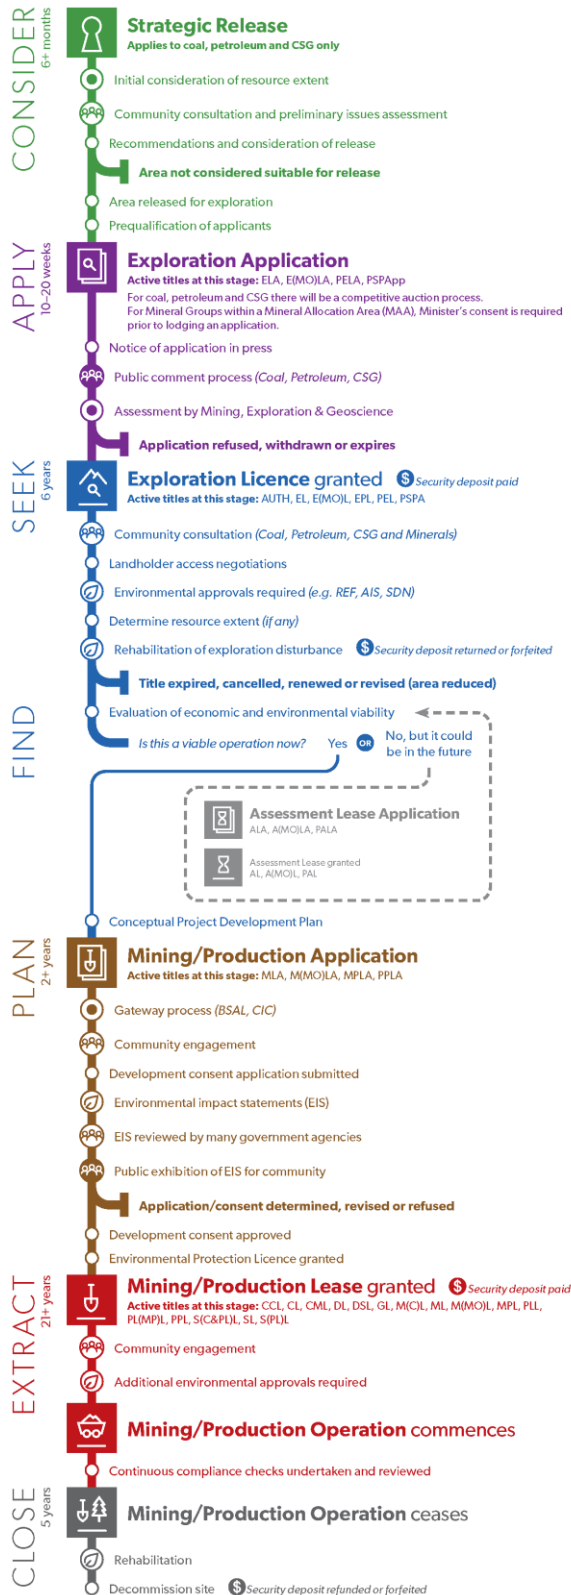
CONSIDER
6+ months

Strategic Release
Applies to coal, petroleum and CSG only

Initial consideration of resource extent

Community consultation and preliminary issues assessment

Recommendations and consideration of release

Area not considered suitable for release

Area released for exploration

Prequalification of applicants

APPLY
10–20 weeks

Exploration Application
Active titles at this stage: ELA, E(MO)LA, PELA, PSPApp
For coal, petroleum and CSG there will be a competitive auction process.
For Mineral Groups within a Mineral Allocation Area (MAA), Minister's consent is required prior to lodging an application.

Notice of application in press

Public comment process (Coal, Petroleum, CSG)

Assessment by Mining, Exploration & Geoscience

Application refused, withdrawn or expires

SEEK
6 years

Exploration Licence granted
Security deposit paid
Active titles at this stage: AUTH, EL, E(MO)L, EPL, PEL, PSPA

Community consultation (Coal, Petroleum, CSG and Minerals)

Landholder access negotiations

Environmental approvals required (e.g. REF, AIS, SDN)

Determine resource extent (if any)

Rehabilitation of exploration disturbance
Security deposit returned or forfeited

Title expired, cancelled, renewed or revised (area reduced)

FIND

Evaluation of economic and environmental viability

Is this a viable operation now? Yes OR No, but it could be in the future

Assessment Lease Application
ALA, A(MO)LA, PALA

Assessment Lease granted
AL, A(MO)L, PAL

Conceptual Project Development Plan

PLAN
2+ years

Mining/Production Application
Active titles at this stage: MLA, M(MO)LA, MPLA, PPLA

Gateway process (BSAL, CIC)

Community engagement

Development consent application submitted

Environmental impact statements (EIS)

EIS reviewed by many government agencies

Public exhibition of EIS for community

Application/consent determined, revised or refused

Development consent approved

Environmental Protection Licence granted

EXTRACT
21+ years

Mining/Production Lease granted
Security deposit paid
Active titles at this stage: CCL, CL, CML, DL, DSL, GL, M(C)L, ML, M(MO)L, MPL, PLL, PL(MP)L, PPL, S(C&PL)L, SL, S(PL)L

Community engagement

Additional environmental approvals required

Mining/Production Operation commences

Continuous compliance checks undertaken and reviewed

CLOSE
5 years

Mining/Production Operation ceases

Rehabilitation

Decommission site
Security deposit refunded or forfeited